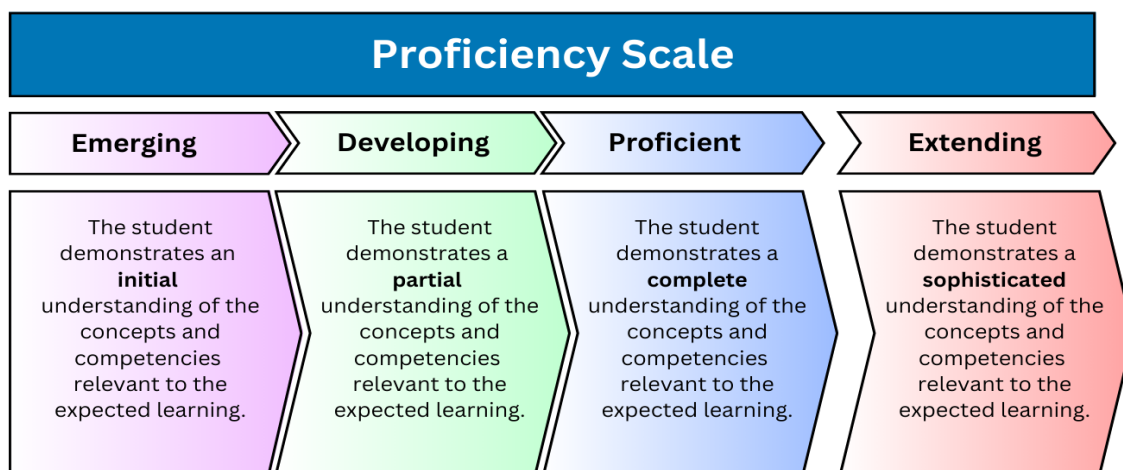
Proficiency Scale

Emerging

Developing

Proficient

Extending

The student demonstrates an **initial** understanding of the concepts and competencies relevant to the expected learning.

The student demonstrates a **partial** understanding of the concepts and competencies relevant to the expected learning.

The student demonstrates a **complete** understanding of the concepts and competencies relevant to the expected learning.

The student demonstrates a **sophisticated** understanding of the concepts and competencies relevant to the expected learning.